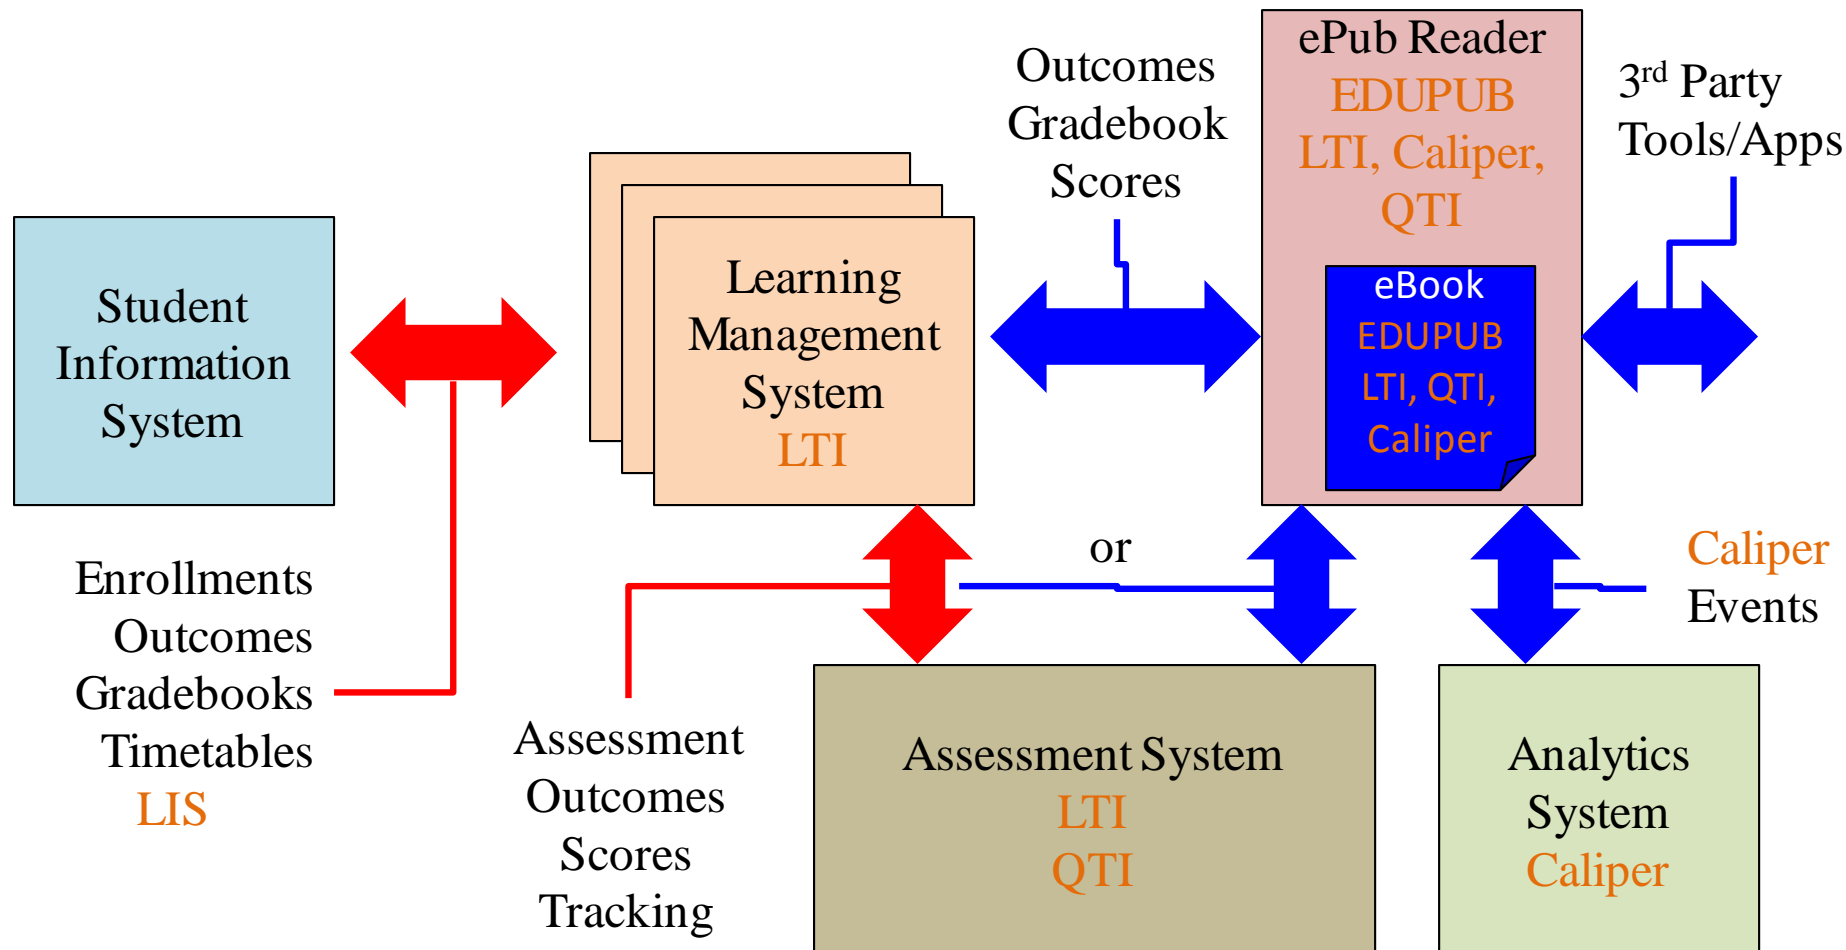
Outcomes
Gradebook
Scores

ePub Reader
EDUPUB
LTI, Caliper,
QTI

eBook
EDUPUB
LTI, QTI,
Caliper

3$^{rd}$ Party
Tools/Apps

Student
Information
System

Learning
Management
System
LTI

or

Caliper
Events

Enrollments
Outcomes
Gradebooks
Timetables
LIS

Assessment
Outcomes
Scores
Tracking

Assessment System
LTI
QTI

Analytics
System
Caliper